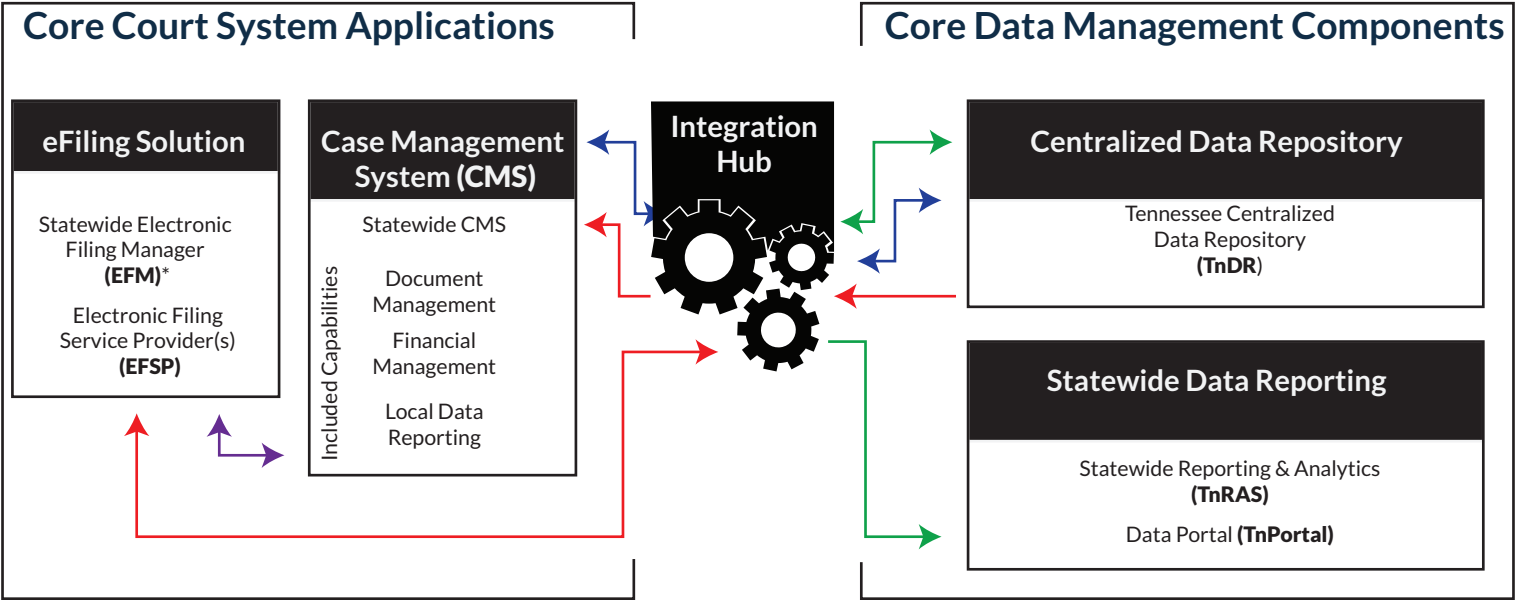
Core Court System Applications

eFiling Solution

Statewide Electronic Filing Manager (EFM)*

Electronic Filing Service Provider(s) (EFSP)

Case Management System (CMS)

Statewide CMS

Included Capabilities

Document Management

Financial Management

Local Data Reporting

Integration Hub

Core Data Management Components

Centralized Data Repository

Tennessee Centralized Data Repository (TnDR)

Statewide Data Reporting

Statewide Reporting & Analytics (TnRAS)

Data Portal (TnPortal)